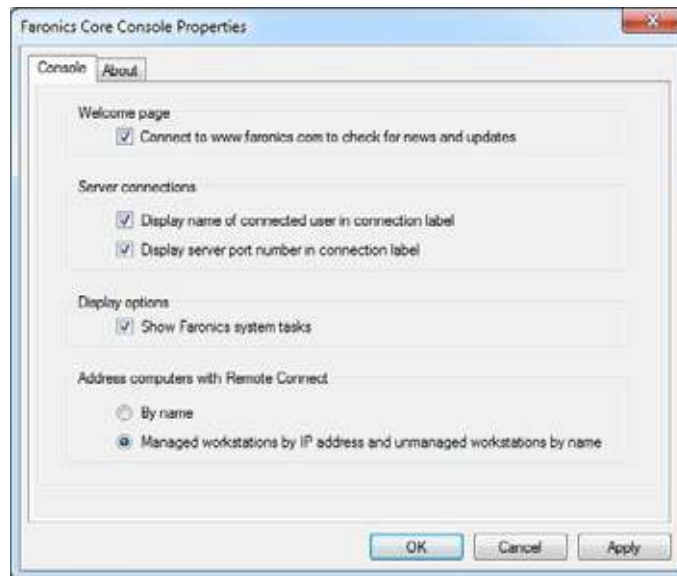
Faronics Core Console Properties

Console About

Welcome page

Connect to www.faronics.com to check for news and updates

Server connections

Display name of connected user in connection label

Display server port number in connection label

Display options

Show Faronics system tasks

Address computers with Remote Connect

By name

Managed workstations by IP address and unmanaged workstations by name

OK Cancel Apply